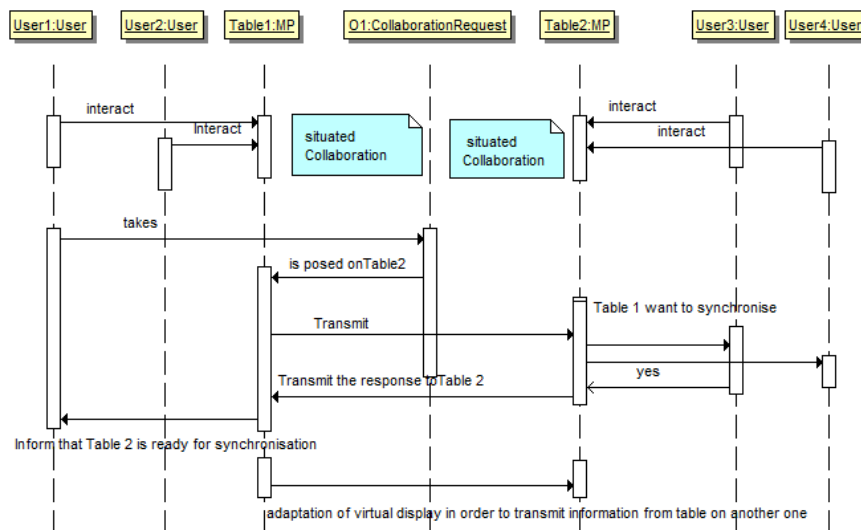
User1:User
User2:User
Table1:MP
O1:CollaborationRequest
Table2:MP
User3:User
User4:User

interact
Interact
situated Collaboration
situated Collaboration
interact
interact

takes
is posed onTable2
Table 1 want to synchronise
Transmit
yes
Transmit the response toTable 2
Inform that Table 2 is ready for synchronisation
adaptation of virtual display in order to transmit information from table on another one